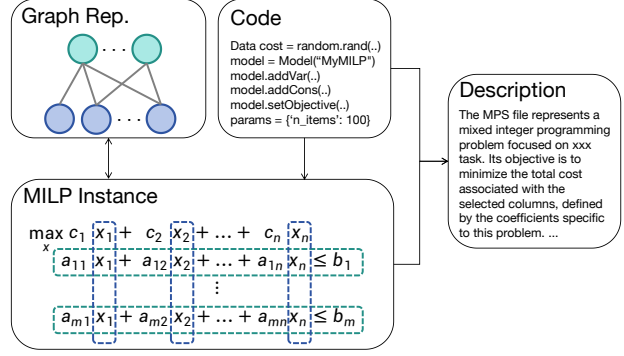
Graph Rep.

Code

Data cost = random.rand(..)
model = Model("MyMILP")
model.addVar(..)
model.addCons(..)
model.setObjective(..)
params = {'n_items': 100}

Description

The MPS file represents a mixed integer programming problem focused on xxx task. Its objective is to minimize the total cost associated with the selected columns, defined by the coefficients specific to this problem. ...

MILP Instance

$\max_{x} c_1 x_1 + c_2 x_2 + \ldots + c_n x_n$

$a_{11} x_1 + a_{12} x_2 + \ldots + a_{1n} x_n \leq b_1$

$\vdots$

$a_{m1} x_1 + a_{m2} x_2 + \ldots + a_{mn} x_n \leq b_m$